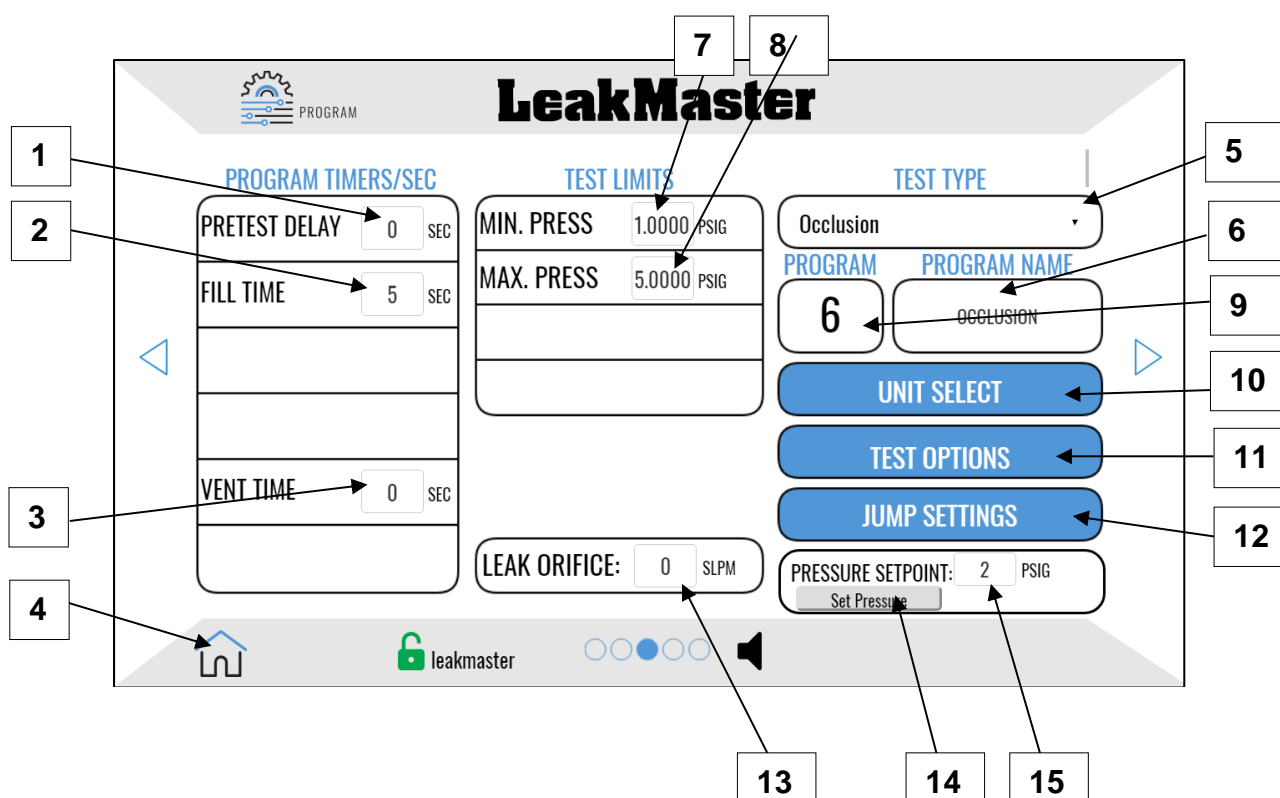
7
8
PROGRAM
LeakMaster
1
PROGRAM TIMERS/SEC
TEST LIMITS
TEST TYPE
5
2
PRETEST DELAY 0 SEC
MIN. PRESS 1.0000 PSIG
Occlusion
6
FILL TIME 5 SEC
MAX. PRESS 5.0000 PSIG
PROGRAM
PROGRAM NAME
6
OCCLUSION
9
UNIT SELECT
10
TEST OPTIONS
11
3
VENT TIME 0 SEC
JUMP SETTINGS
12
LEAK ORIFICE: 0 SLPM
PRESSURE SETPOINT: 2 PSIG
Set Pressure
4
leakmaster
13
14
15